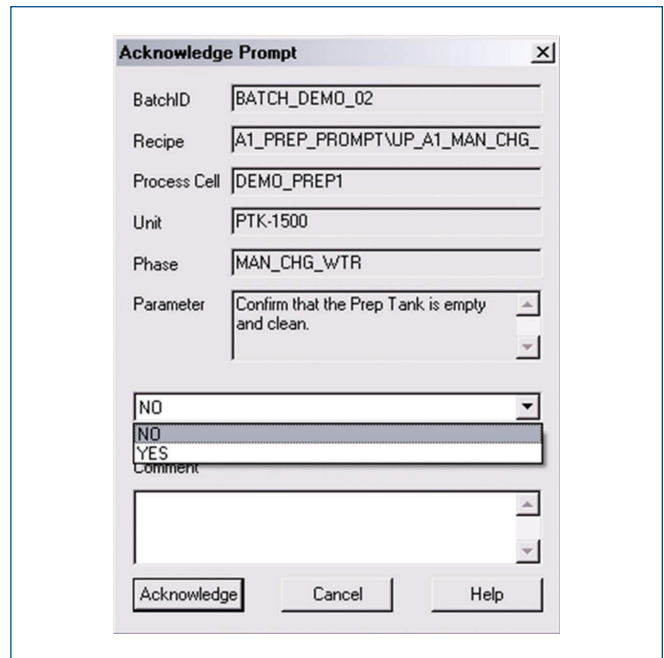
Acknowledge Prompt

X

BatchID BATCH_DEMO_02

Recipe A1_PREP_PROMPT\UP_A1_MAN_CHG_

Process Cell DEMO_PREP1

Unit PTK-1500

Phase MAN_CHG_WTR

Parameter Confirm that the Prep Tank is empty and clean.

NO

NO
YES

Comment

Acknowledge Cancel Help